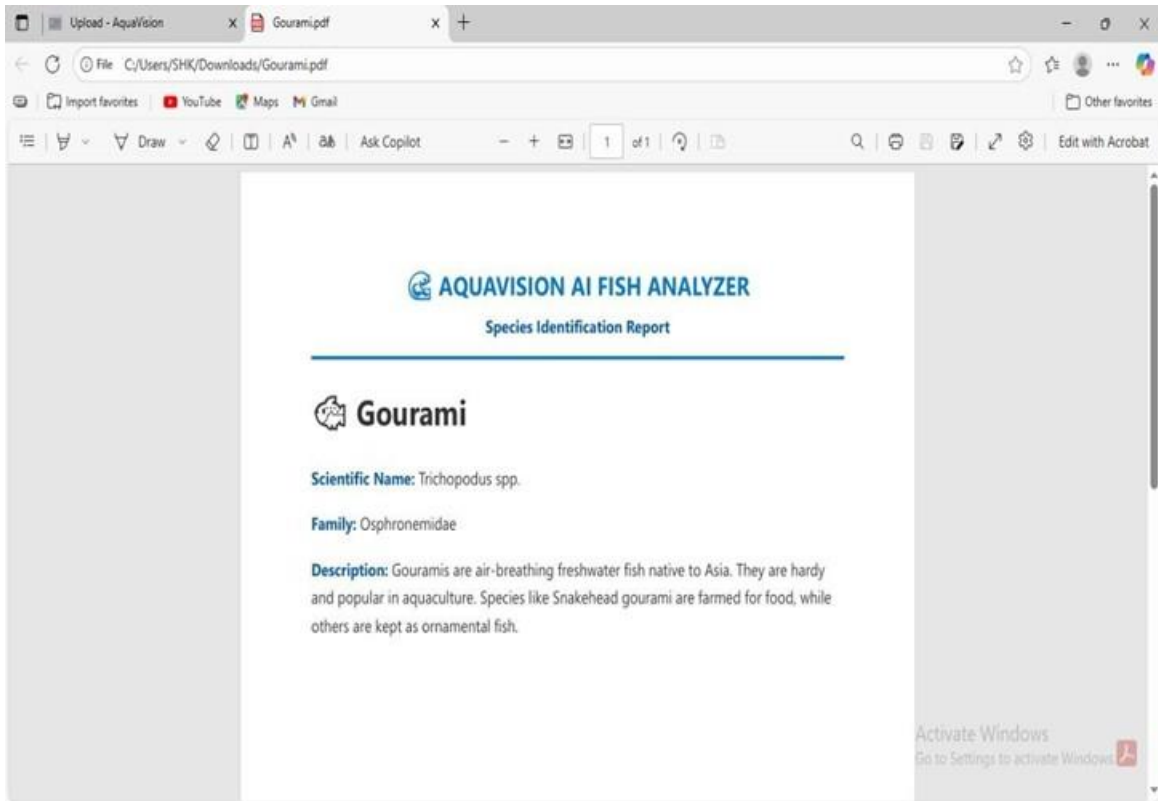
Upload - AquaVision
Gourami.pdf
File C:/Users/SHK/Downloads/Gourami.pdf
Import favorites | YouTube | Maps | Gmail
Other favorites
Draw | Ask Copilot | − + | 1 | of 1 | Edit with Acrobat

AQUAVISION AI FISH ANALYZER
Species Identification Report

Gourami

Scientific Name: Trichopodus spp.

Family: Osphronemidae

Description: Gouramis are air-breathing freshwater fish native to Asia. They are hardy and popular in aquaculture. Species like Snakehead gourami are farmed for food, while others are kept as ornamental fish.

Activate Windows
Go to Settings to activate Windows.